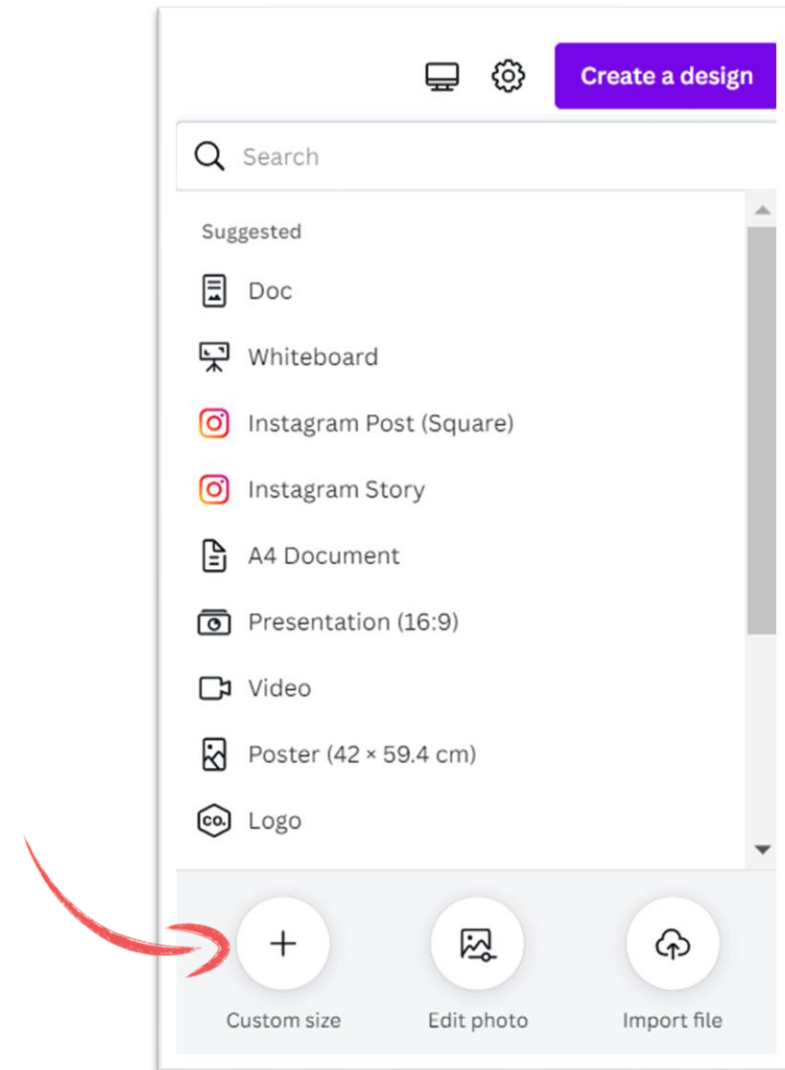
Create a design

Search

Suggested

Doc

Whiteboard

Instagram Post (Square)

Instagram Story

A4 Document

Presentation (16:9)

Video

Poster (42 × 59.4 cm)

CO.

Logo

+

Custom size

Edit photo

Import file